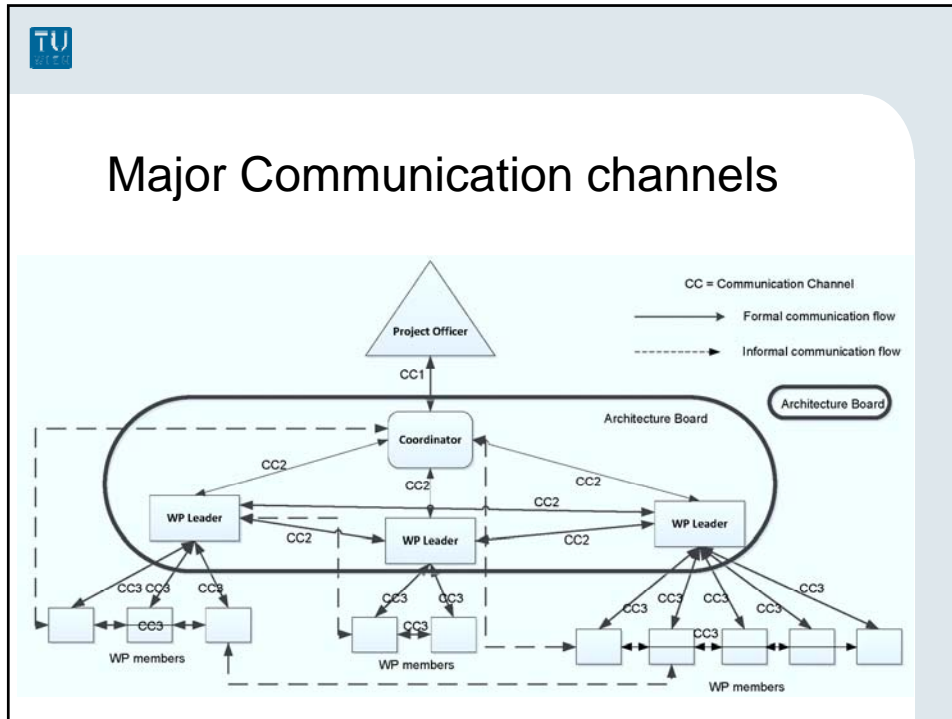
TU WIEN

Major Communication channels

CC = Communication Channel

Formal communication flow

Informal communication flow

Architecture Board

Project Officer

CC1

Architecture Board

Coordinator

CC2

CC2

CC2

CC2

WP Leader

CC2

WP Leader

CC2

WP Leader

CC3 CC3 CC3

CC3

CC3 CC3

CC3

CC3 CC3 CC3 CC3 CC3

CC3

WP members

WP members

WP members